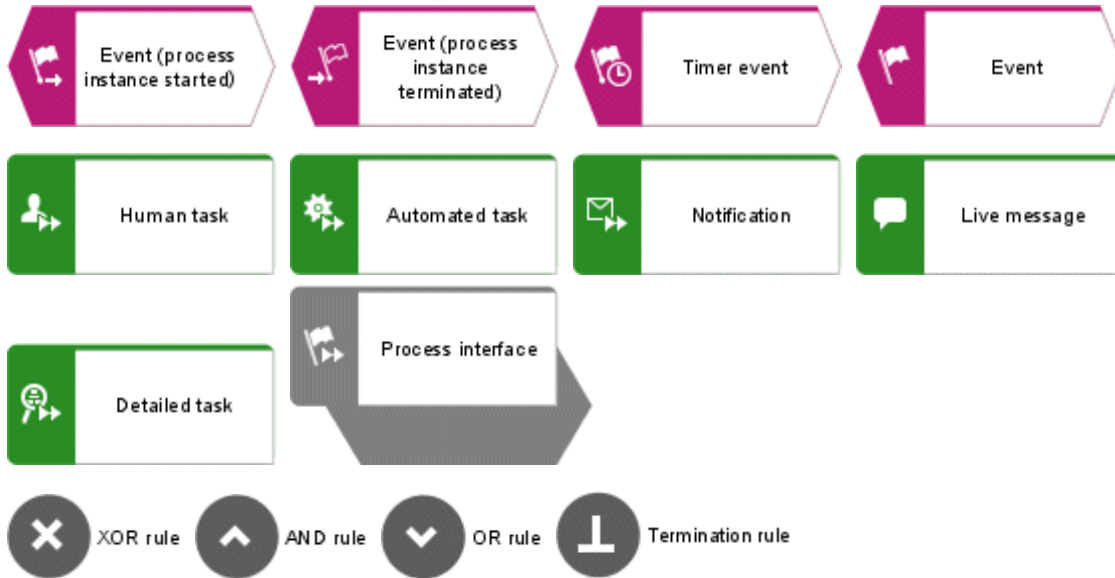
Event (process instance started)

Event (process instance terminated)

Timer event

Event

Human task

Automated task

Notification

Live message

Process interface

Detailed task

XOR rule

AND rule

OR rule

Termination rule